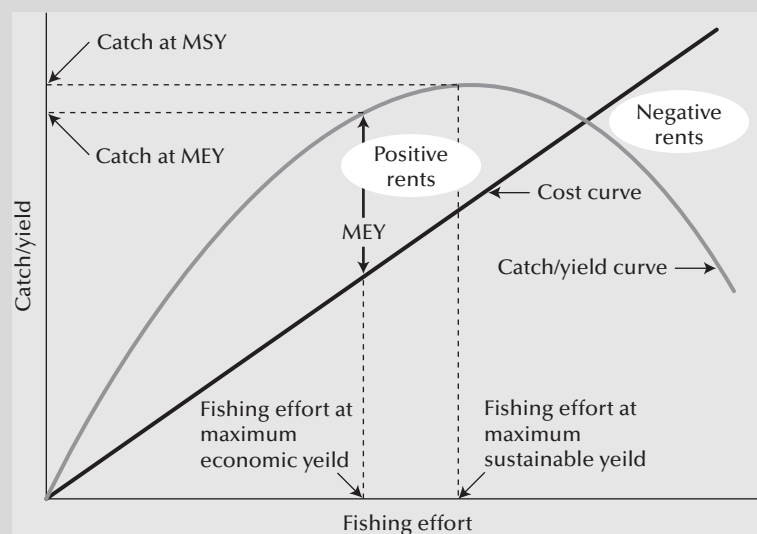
Catch at MSY

Catch at MEY

Positive rents

Negative rents

Cost curve

MEY

Catch/yield curve

Catch/yield

Fishing effort at maximum economic yeild

Fishing effort at maximum sustainable yeild

Fishing effort